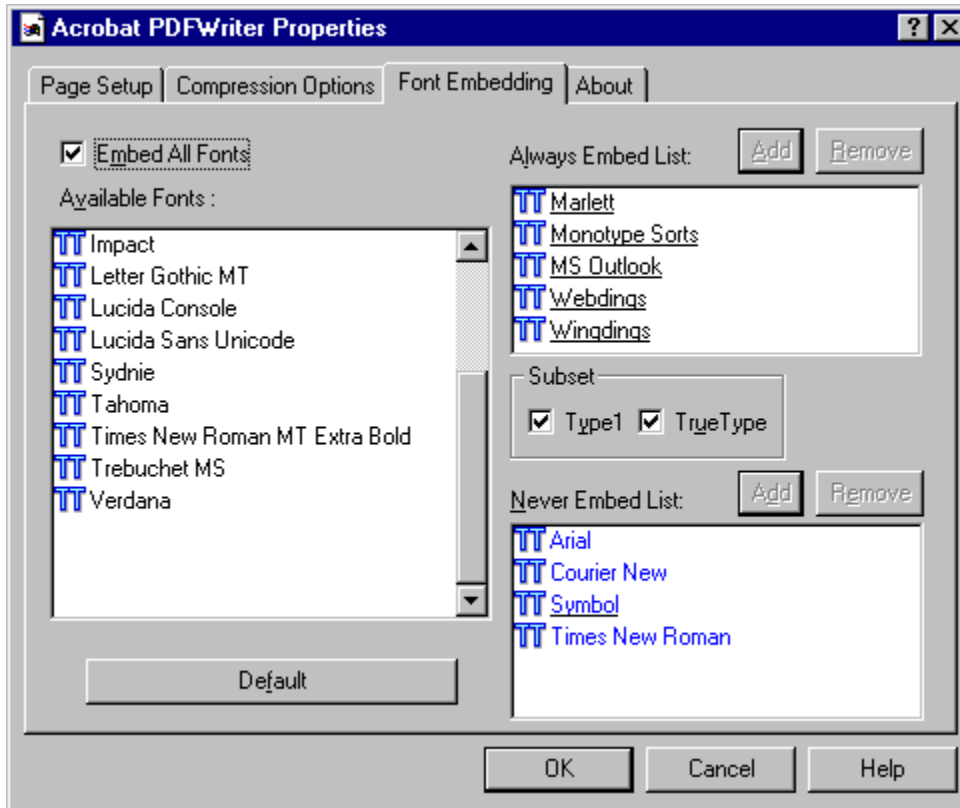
Acrobat PDFWriter Properties

?

Page Setup | Compression Options | Font Embedding | About

☑ Embed All Fonts

Available Fonts :

Impact
Letter Gothic MT
Lucida Console
Lucida Sans Unicode
Sydnie
Tahoma
Times New Roman MT Extra Bold
Trebuchet MS
Verdana

Default

Always Embed List: Add Remove

Marlett
Monotype Sorts
MS Outlook
Webdings
Wingdings

Subset

☑ Type1 ☑ TrueType

Never Embed List: Add Remove

Arial
Courier New
Symbol
Times New Roman

OK Cancel Help